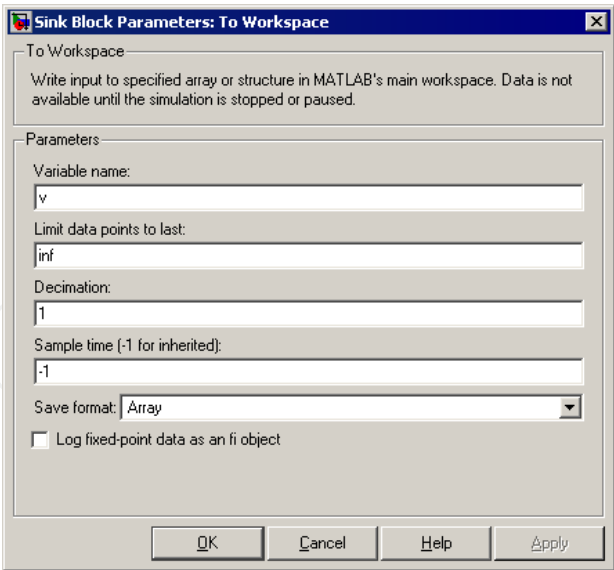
Sink Block Parameters: To Workspace

To Workspace

Write input to specified array or structure in MATLAB's main workspace. Data is not available until the simulation is stopped or paused.

Parameters

Variable name:

v

Limit data points to last:

inf

Decimation:

1

Sample time (-1 for inherited):

-1

Save format: Array

Log fixed-point data as an fi object

OK Cancel Help Apply